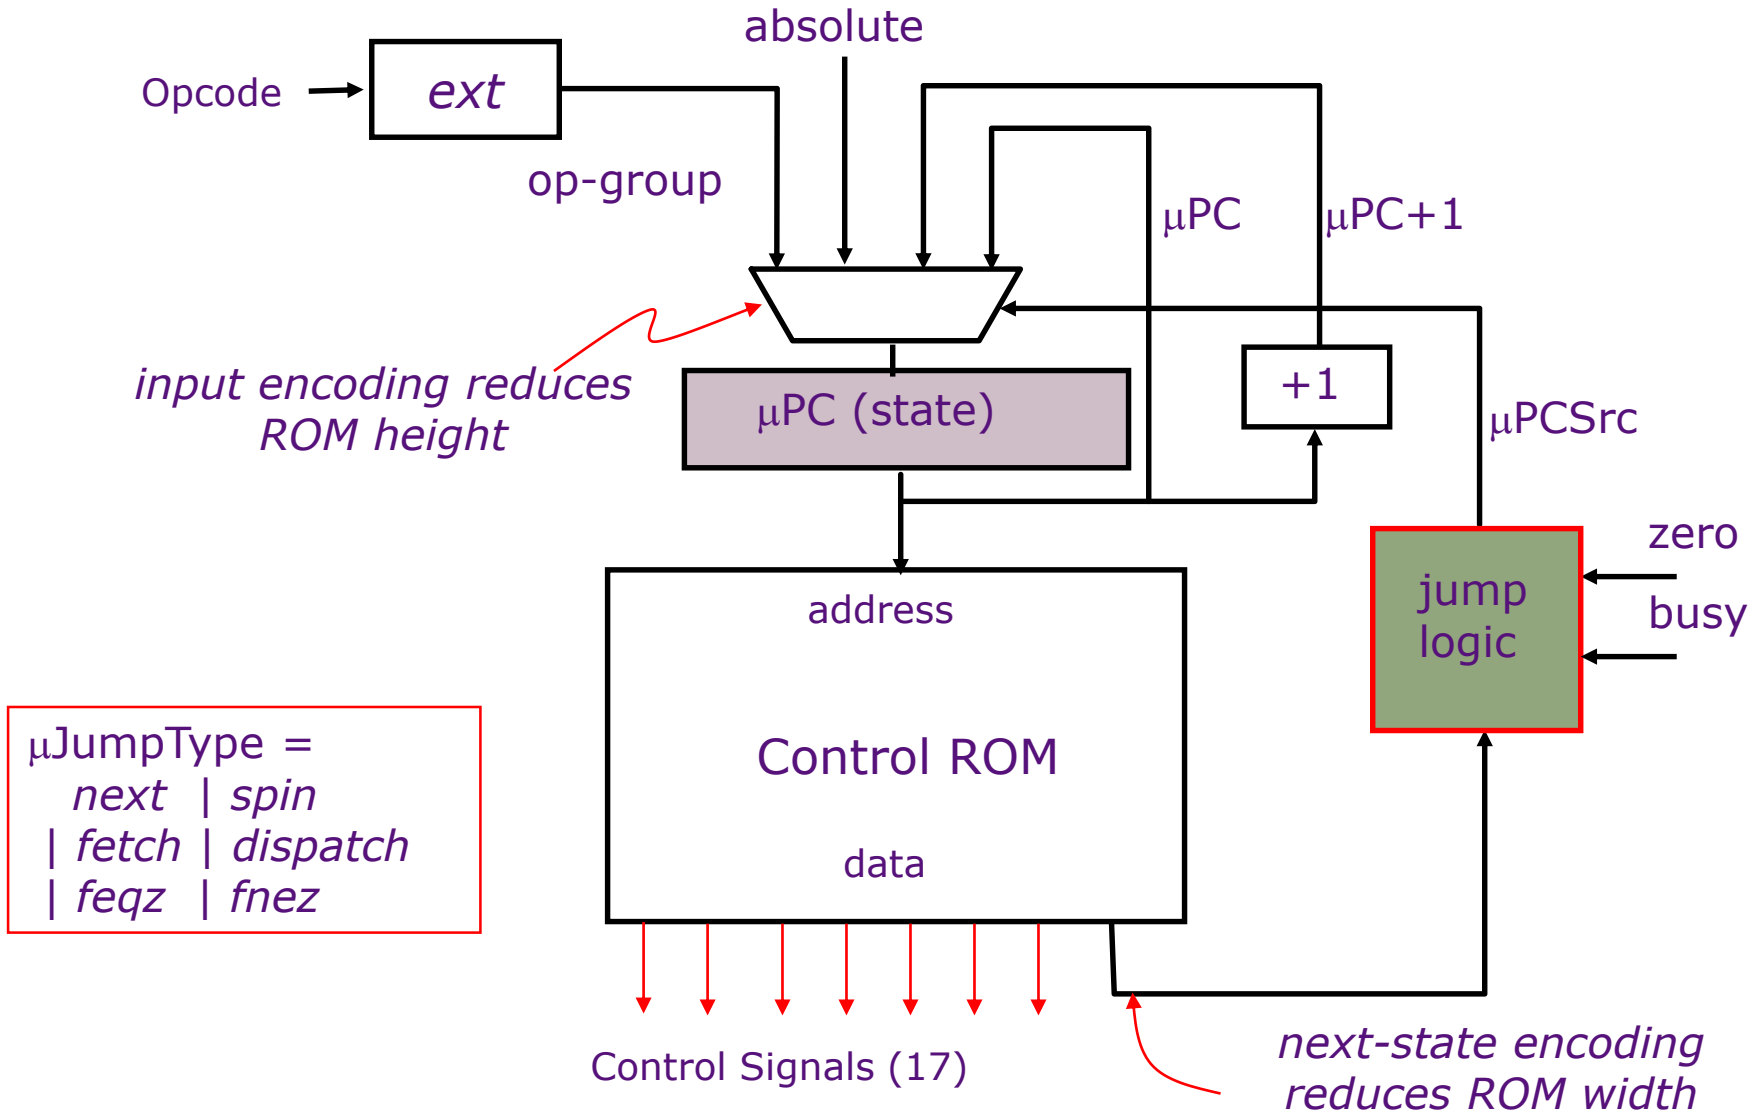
absolute

Opcode

ext

op-group

μPC

μPC+1

input encoding reduces ROM height

μPC (state)

+1

μPCSrc

zero

jump logic

busy

address

μJumpType =
next | spin
| fetch | dispatch
| feqz | fnez

Control ROM

data

Control Signals (17)

next-state encoding reduces ROM width